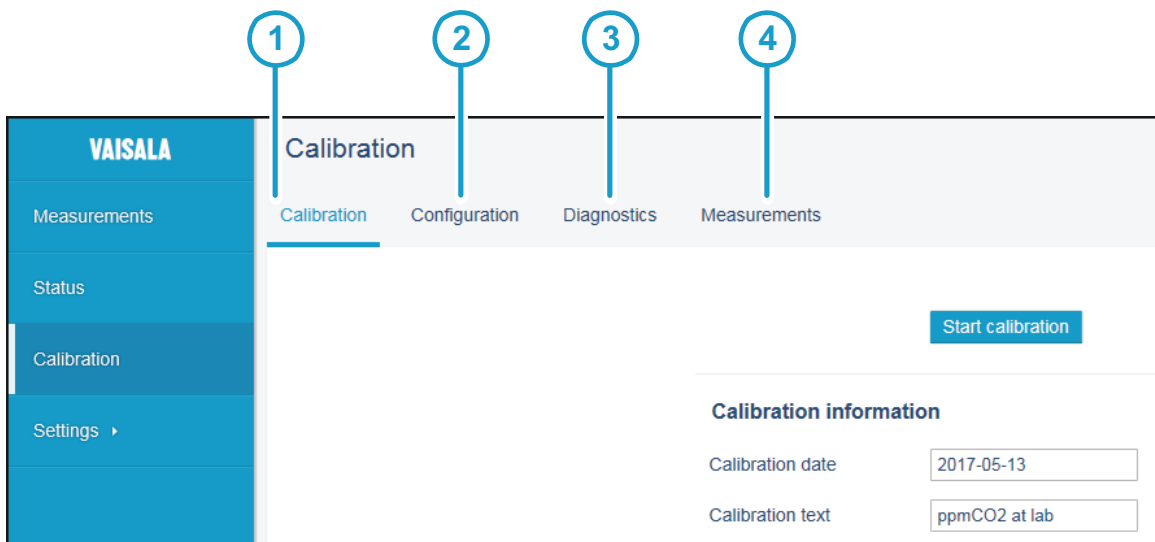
1 2 3 4

VAISALA

Measurements

Status

Calibration

Settings ▸

Calibration

Calibration Configuration Diagnostics Measurements

Start calibration

Calibration information

Calibration date 2017-05-13

Calibration text ppmCO2 at lab